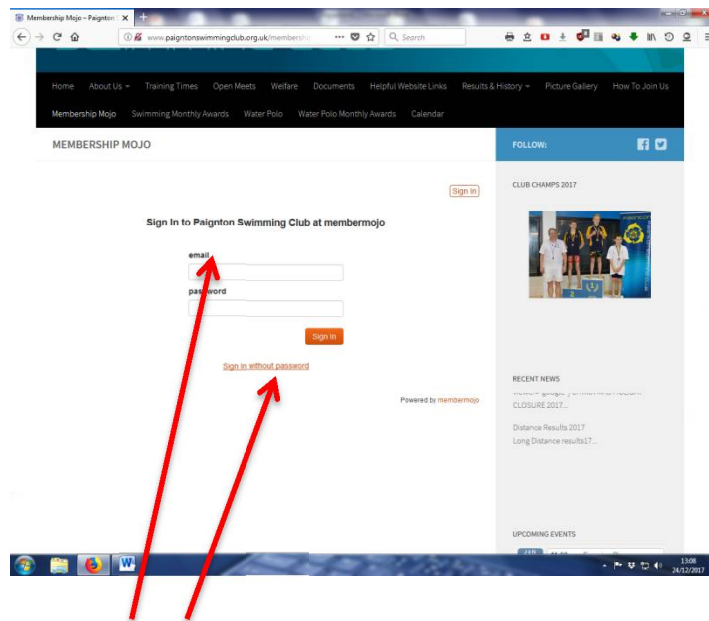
Membership Mojo – Paignton

www.paigntonswimmingclub.org.uk/membersh

Search

Home About Us Training Times Open Meets Welfare Documents Helpful Website Links Results & History Picture Gallery How To Join Us

Membership Mojo Swimming Monthly Awards Water Polo Water Polo Monthly Awards Calendar

MEMBERSHIP MOJO

FOLLOW:

Sign In

Sign In to Paignton Swimming Club at membermojo

email

password

Sign In

Sign in without password

Powered by membermojo

CLUB CHAMPS 2017

RECENT NEWS

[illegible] CLOSURE 2017...

Distance Results 2017

Long Distance results17...

UPCOMING EVENTS

13:08
24/12/2017